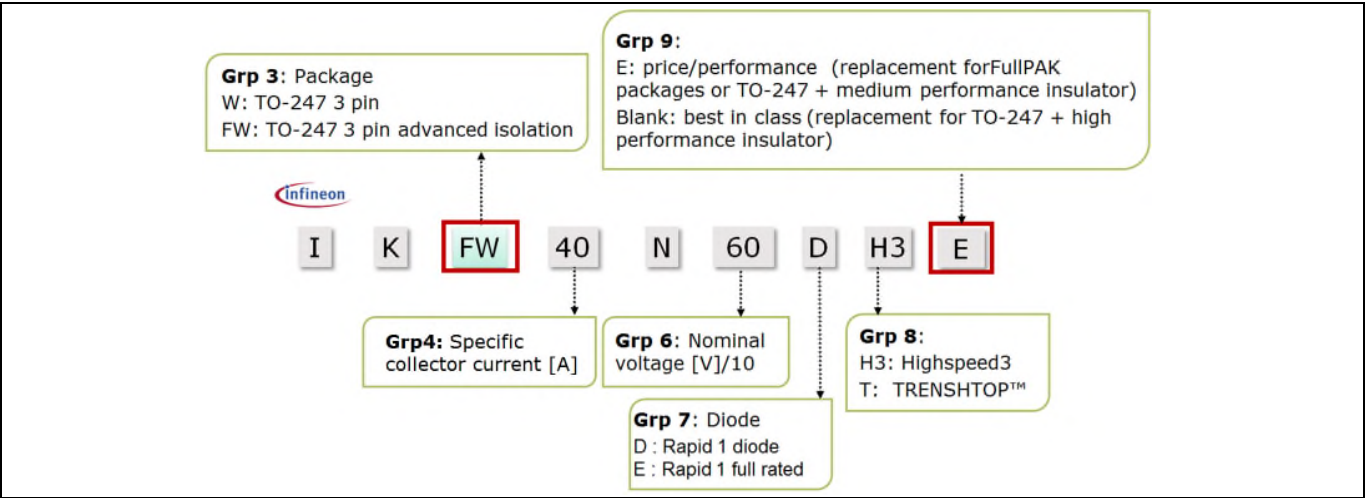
**Grp 9**:
E: price/performance (replacement forFullPAK packages or TO-247 + medium performance insulator)
Blank: best in class (replacement for TO-247 + high performance insulator)

**Grp 3**: Package
W: TO-247 3 pin
FW: TO-247 3 pin advanced isolation

Infineon

I K FW 40 N 60 D H3 E

**Grp4:** Specific collector current [A]

**Grp 6**: Nominal voltage [V]/10

**Grp 8**:
H3: Highspeed3
T: TRENSHTOP™

**Grp 7**: Diode
D : Rapid 1 diode
E : Rapid 1 full rated